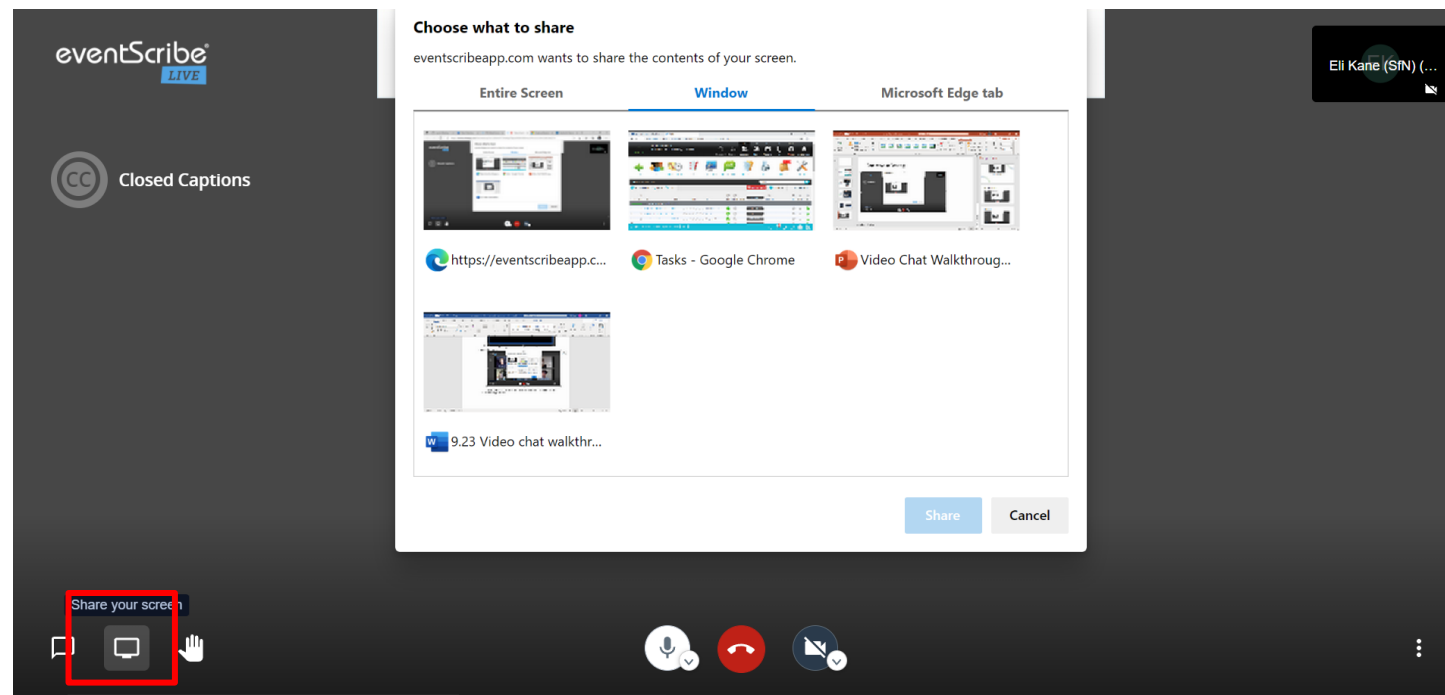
eventScribe LIVE

CC Closed Captions

Choose what to share

eventscribeapp.com wants to share the contents of your screen.

Entire Screen

Window

Microsoft Edge tab

https://eventscribeapp.c...

Tasks - Google Chrome

Video Chat Walkthroug...

9.23 Video chat walkthr...

Share

Cancel

Eli Kane (SfN) (...

Share your screen